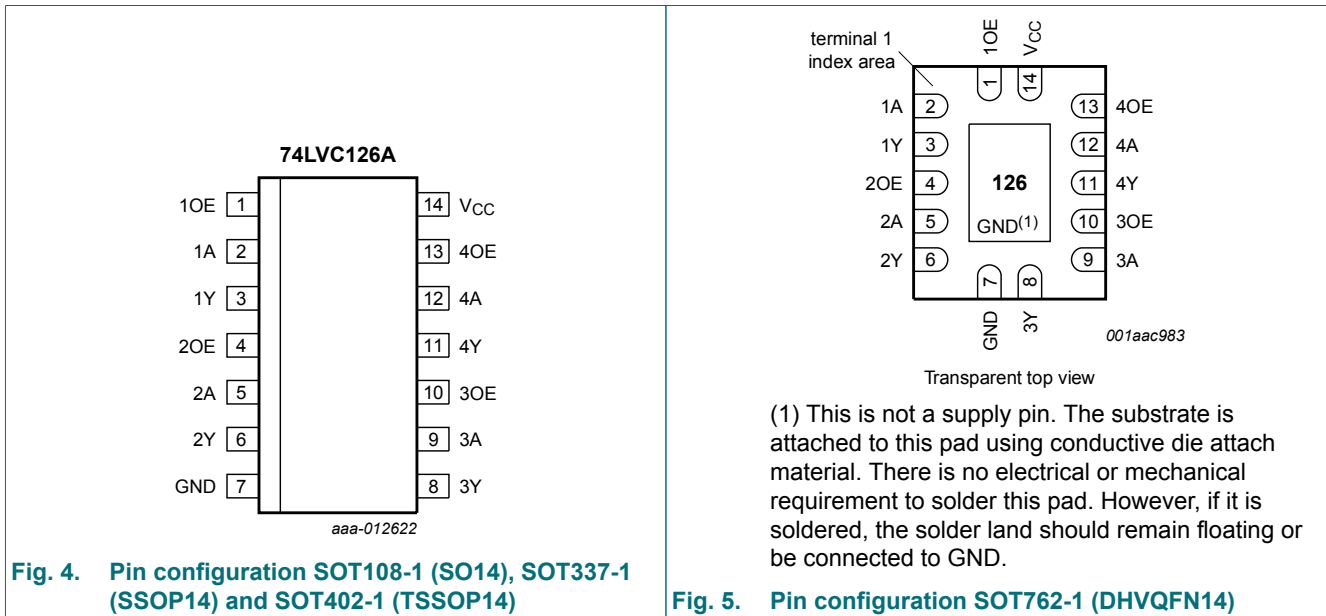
74LVC126A

1OE 1
1A 2
1Y 3
2OE 4
2A 5
2Y 6
GND 7

14 $V_{CC}$
13 4OE
12 4A
11 4Y
10 3OE
9 3A
8 3Y

aaa-012622

Fig. 4. Pin configuration SOT108-1 (SO14), SOT337-1 (SSOP14) and SOT402-1 (TSSOP14)

terminal 1 index area

1OE
$V_{CC}$
1
14

1A 2
1Y 3
2OE 4
2A 5
2Y 6

13 4OE
12 4A
11 4Y
10 3OE
9 3A

126
GND(1)

7
8
GND
3Y

001aac983

Transparent top view

(1) This is not a supply pin. The substrate is attached to this pad using conductive die attach material. There is no electrical or mechanical requirement to solder this pad. However, if it is soldered, the solder land should remain floating or be connected to GND.

Fig. 5. Pin configuration SOT762-1 (DHVQFN14)